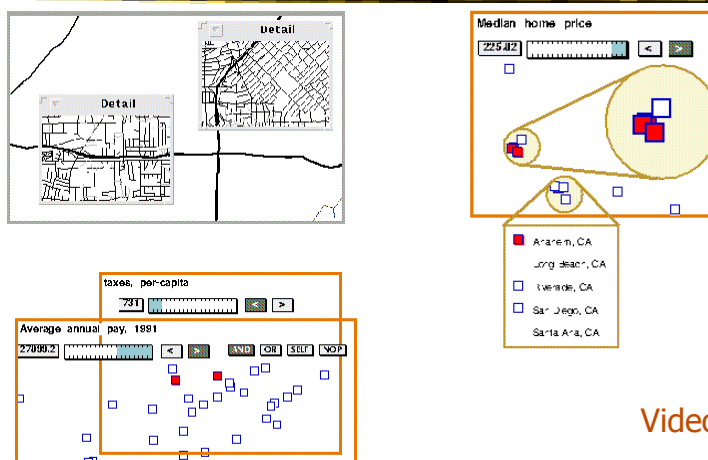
Detail

Detail

Median home price

225.82

<

>

Anaheim, CA

Long Beach, CA

Riverside, CA

San Diego, CA

Santa Ana, CA

taxes, per-capita

731

<

>

Average annual pay, 1991

27099.2

<

>

AND

OR

SELF

NOP

Vide